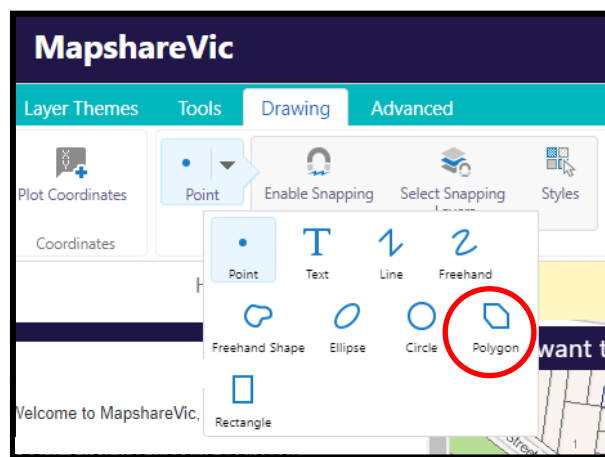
MapshareVic

Layer Themes Tools Drawing Advanced

Plot Coordinates

Coordinates

Point

Enable Snapping

Select Snapping Layers

Styles

Point Text Line Freehand

Freehand Shape Ellipse Circle Polygon

Rectangle

H

want t

Welcome to MapshareVic,

Street

1